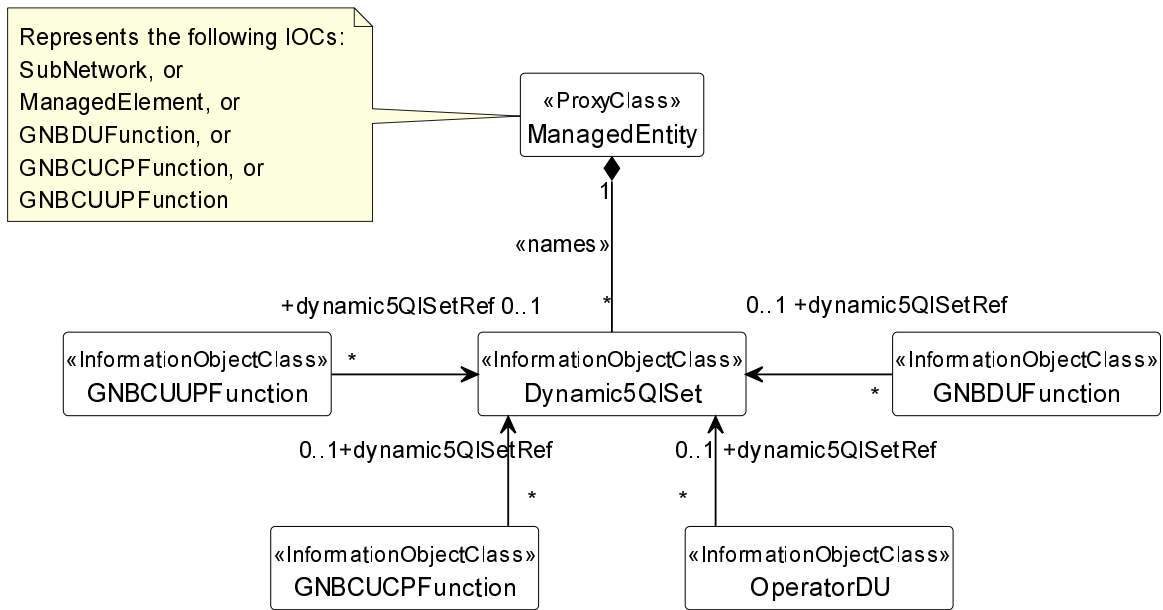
Represents the following IOCs:
SubNetwork, or
ManagedElement, or
GNBDUFunction, or
GNBCUCPFunction, or
GNBCUUPFunction

«ProxyClass»
ManagedEntity

1

«names»

*

+dynamic5QISetRef 0..1

0..1 +dynamic5QISetRef

«InformationObjectClass»
GNBCUUPFunction

*

«InformationObjectClass»
Dynamic5QISet

«InformationObjectClass»
GNBDUFunction

*

0..1+dynamic5QISetRef

0..1 +dynamic5QISetRef

*

*

«InformationObjectClass»
GNBCUCPFunction

«InformationObjectClass»
OperatorDU